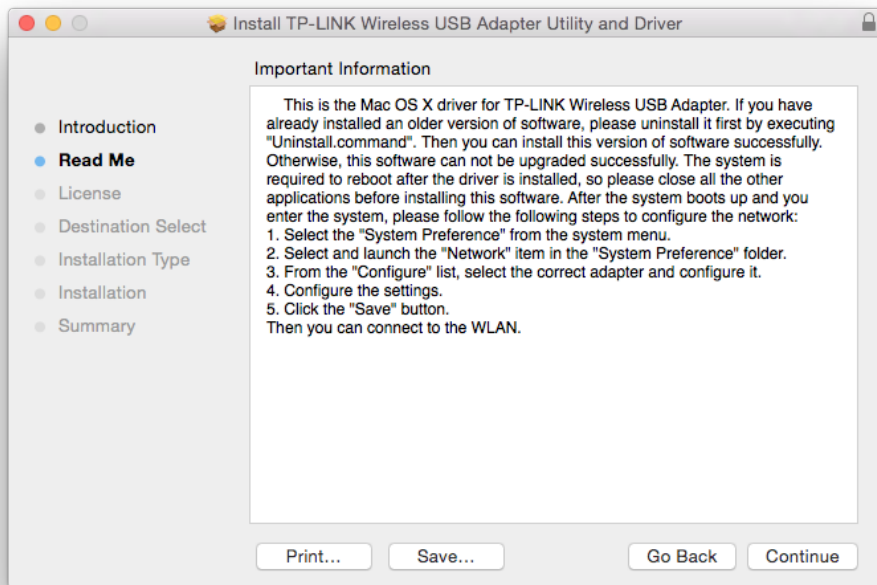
Install TP-LINK Wireless USB Adapter Utility and Driver

Important Information

Introduction
Read Me
License
Destination Select
Installation Type
Installation
Summary

This is the Mac OS X driver for TP-LINK Wireless USB Adapter. If you have already installed an older version of software, please uninstall it first by executing "Uninstall.command". Then you can install this version of software successfully. Otherwise, this software can not be upgraded successfully. The system is required to reboot after the driver is installed, so please close all the other applications before installing this software. After the system boots up and you enter the system, please follow the following steps to configure the network:
1. Select the "System Preference" from the system menu.
2. Select and launch the "Network" item in the "System Preference" folder.
3. From the "Configure" list, select the correct adapter and configure it.
4. Configure the settings.
5. Click the "Save" button.
Then you can connect to the WLAN.

Print...
Save...
Go Back
Continue